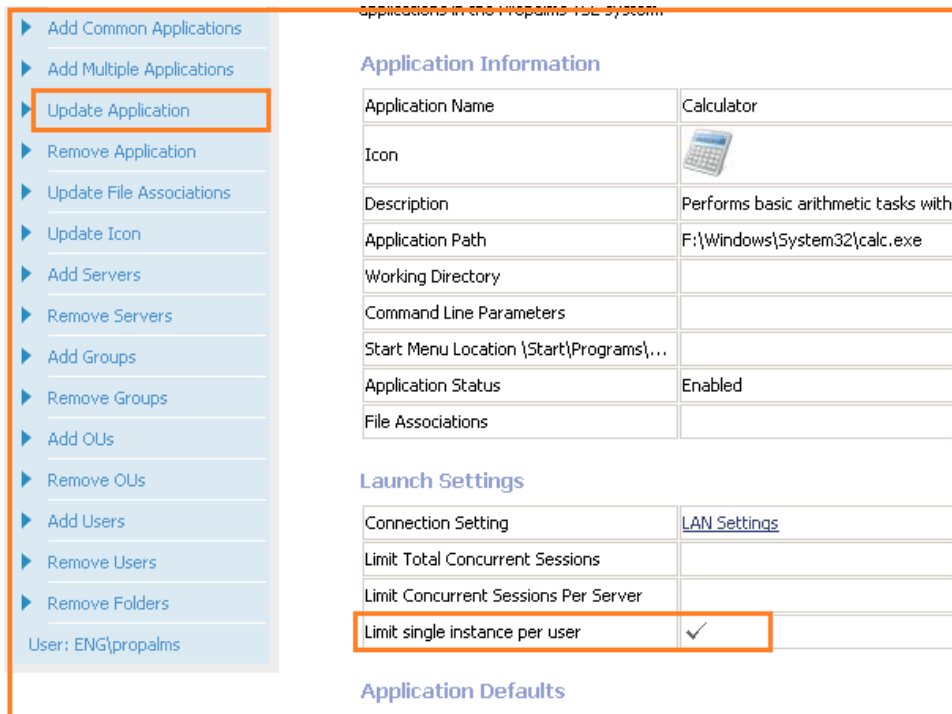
Add Common Applications
Add Multiple Applications
Update Application
Remove Application
Update File Associations
Update Icon
Add Servers
Remove Servers
Add Groups
Remove Groups
Add OUs
Remove OUs
Add Users
Remove Users
Remove Folders
User: ENG\propalms

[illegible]

Application Information

| Application Name | Calculator |
|---|---|
| Icon | |
| Description | Performs basic arithmetic tasks with |
| Application Path | F:\Windows\System32\calc.exe |
| Working Directory | |
| Command Line Parameters | |
| Start Menu Location \Start\Programs\... | |
| Application Status | Enabled |
| File Associations | |

Launch Settings

| Connection Setting | LAN Settings |
|---|---|
| Limit Total Concurrent Sessions | |
| Limit Concurrent Sessions Per Server | |
| Limit single instance per user | ✓ |

Application Defaults